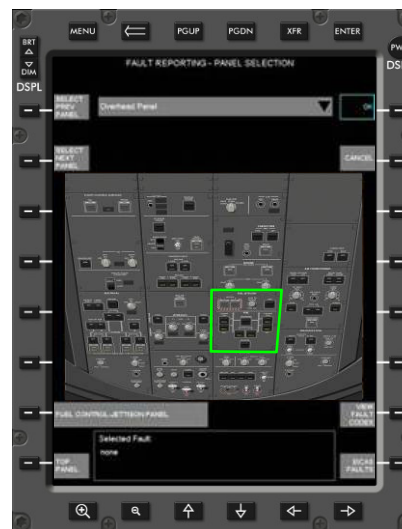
MENU

PGUP

PGDN

XFR

ENTER

BRT

DIM

DSPL

PW

DS

FAULT REPORTING - PANEL SELECTION

SELECT PREV PANEL

Overhead Panel

OK

SELECT NEXT PANEL

CANCEL

FUEL CONTROL/JETTISON PANEL

VIEW FAULT CODES

Selected Fault

none

TOP PANEL

BICAS FAULTS